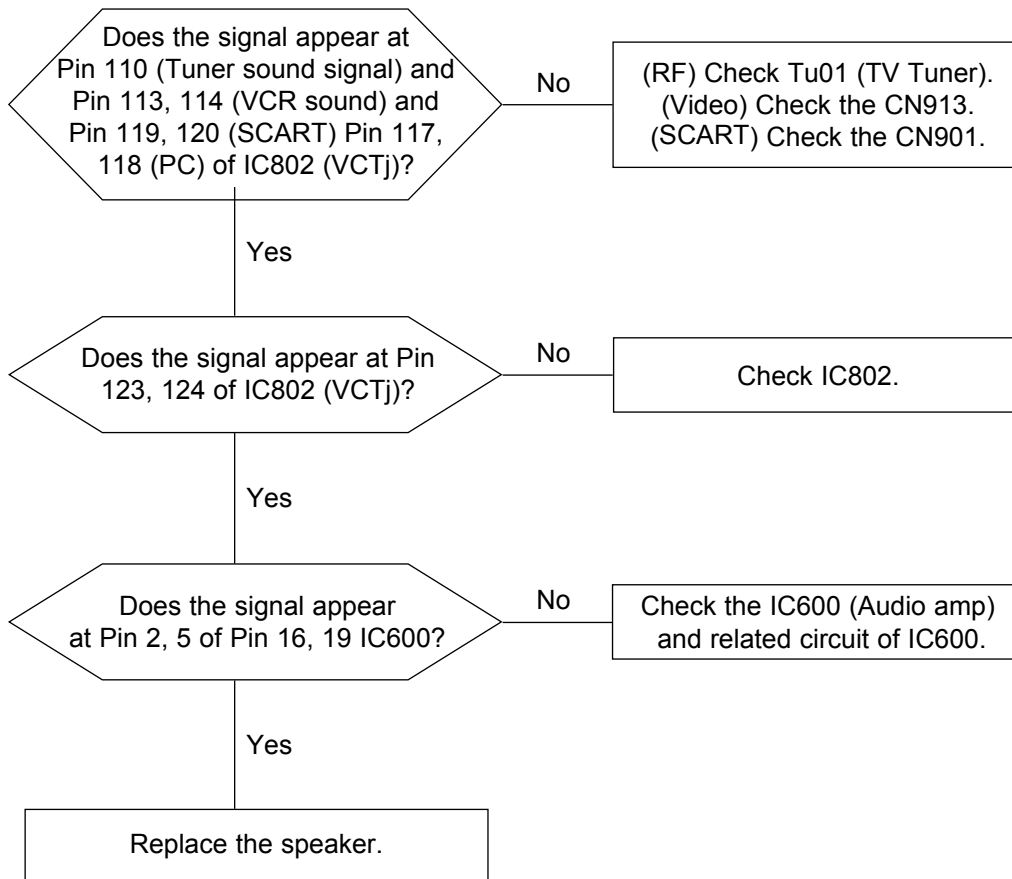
Does the signal appear at Pin 110 (Tuner sound signal) and Pin 113, 114 (VCR sound) and Pin 119, 120 (SCART) Pin 117, 118 (PC) of IC802 (VCTj)?

No

(RF) Check Tu01 (TV Tuner).
(Video) Check the CN913.
(SCART) Check the CN901.

Yes

Does the signal appear at Pin 123, 124 of IC802 (VCTj)?

No

Check IC802.

Yes

Does the signal appear at Pin 2, 5 of Pin 16, 19 IC600?

No

Check the IC600 (Audio amp) and related circuit of IC600.

Yes

Replace the speaker.